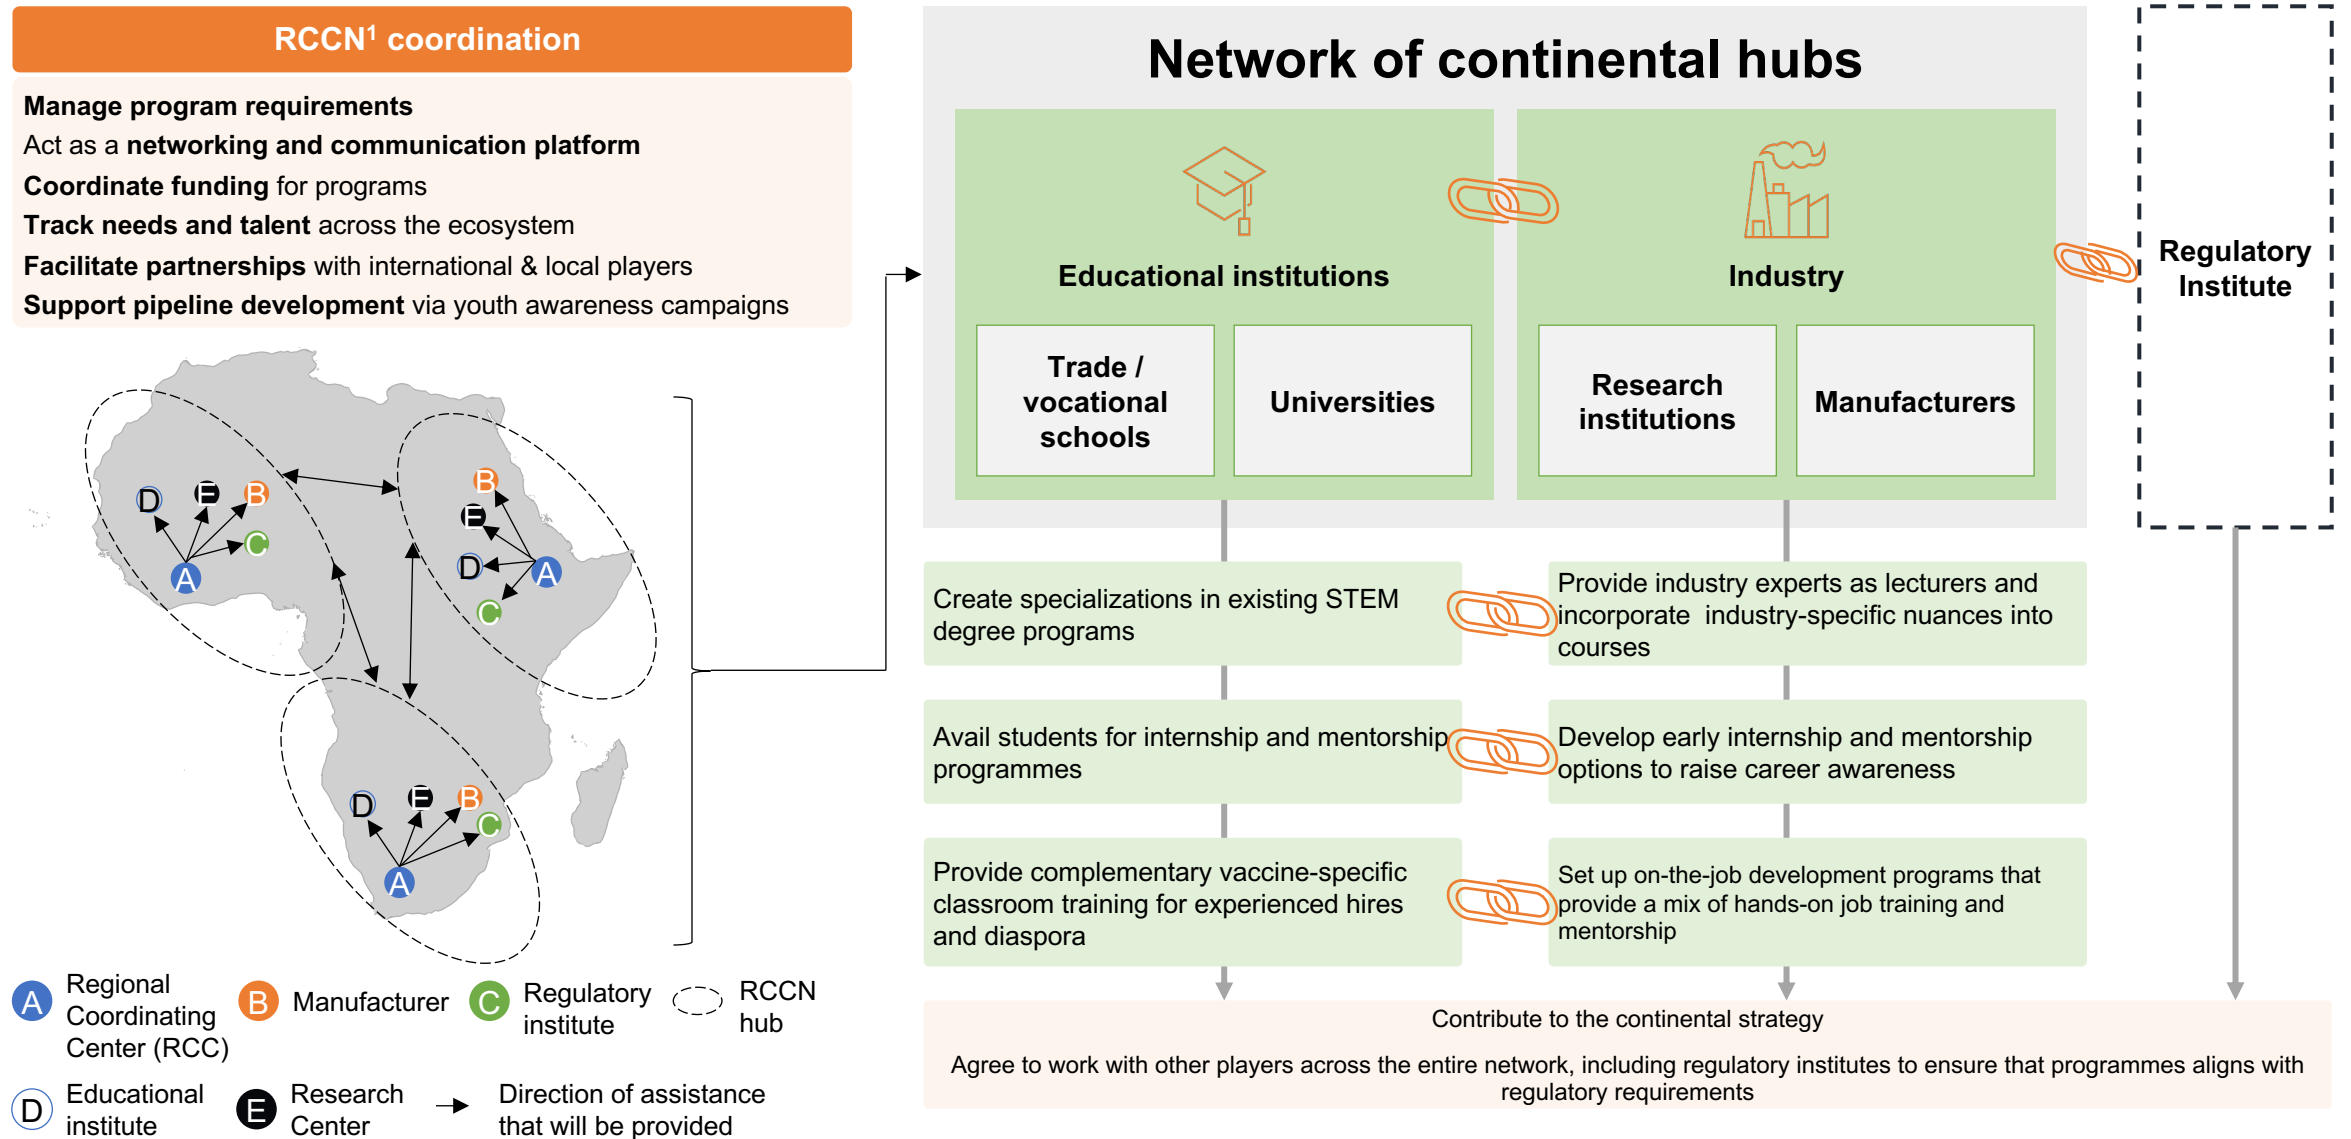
RCCN$^1$ coordination

Manage program requirements
Act as a networking and communication platform
Coordinate funding for programs
Track needs and talent across the ecosystem
Facilitate partnerships with international & local players
Support pipeline development via youth awareness campaigns

D E B C A
B E D A C
D E B C A

A Regional Coordinating Center (RCC)
B Manufacturer
C Regulatory institute
RCCN hub
D Educational institute
E Research Center
Direction of assistance that will be provided

Network of continental hubs

Educational institutions
Trade / vocational schools
Universities

Industry
Research institutions
Manufacturers

Regulatory Institute

Create specializations in existing STEM degree programs

Provide industry experts as lecturers and incorporate industry-specific nuances into courses

Avail students for internship and mentorship programmes

Develop early internship and mentorship options to raise career awareness

Provide complementary vaccine-specific classroom training for experienced hires and diaspora

Set up on-the-job development programs that provide a mix of hands-on job training and mentorship

Contribute to the continental strategy

Agree to work with other players across the entire network, including regulatory institutes to ensure that programmes aligns with regulatory requirements